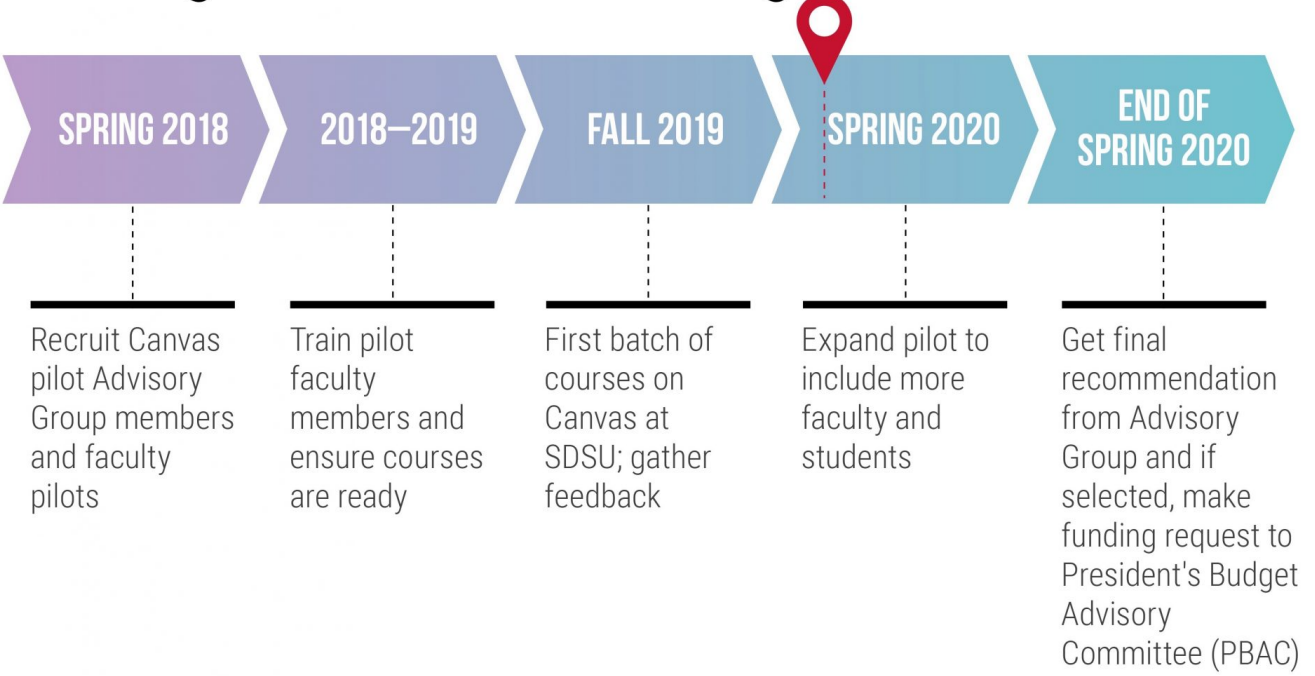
SPRING 2018

2018—2019

FALL 2019

SPRING 2020

END OF SPRING 2020

Recruit Canvas pilot Advisory Group members and faculty pilots

Train pilot faculty members and ensure courses are ready

First batch of courses on Canvas at SDSU; gather feedback

Expand pilot to include more faculty and students

Get final recommendation from Advisory Group and if selected, make funding request to President's Budget Advisory Committee (PBAC)